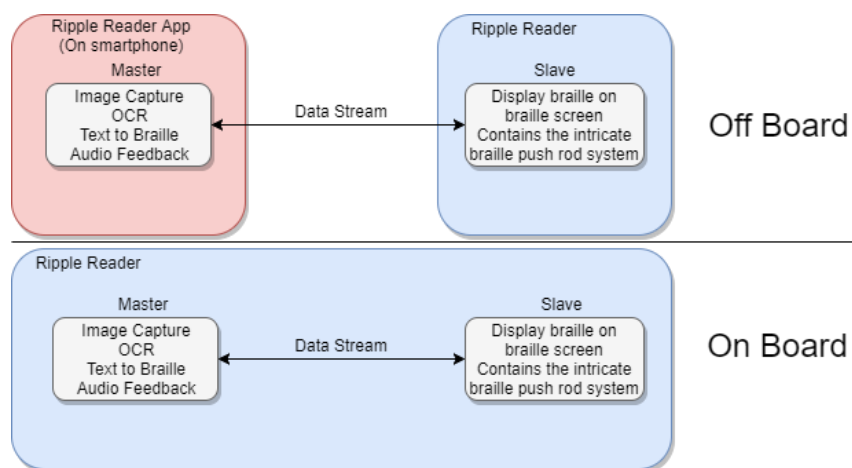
Ripple Reader App
(On smartphone)

Master

Image Capture
OCR
Text to Braille
Audio Feedback

Data Stream

Ripple Reader

Slave

Display braille on braille screen
Contains the intricate braille push rod system

Off Board

Ripple Reader

Master

Image Capture
OCR
Text to Braille
Audio Feedback

Data Stream

Slave

Display braille on braille screen
Contains the intricate braille push rod system

On Board